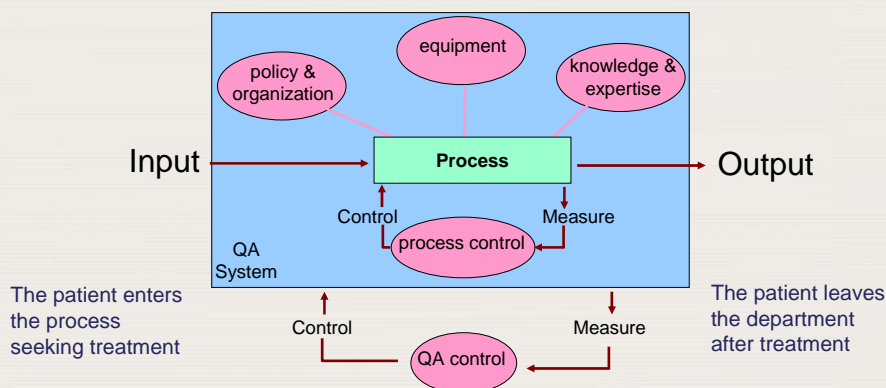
equipment

policy & organization

knowledge & expertise

Input

Process

Output

Control

Measure

process control

QA System

The patient enters the process seeking treatment

Control

Measure

The patient leaves the department after treatment

QA control